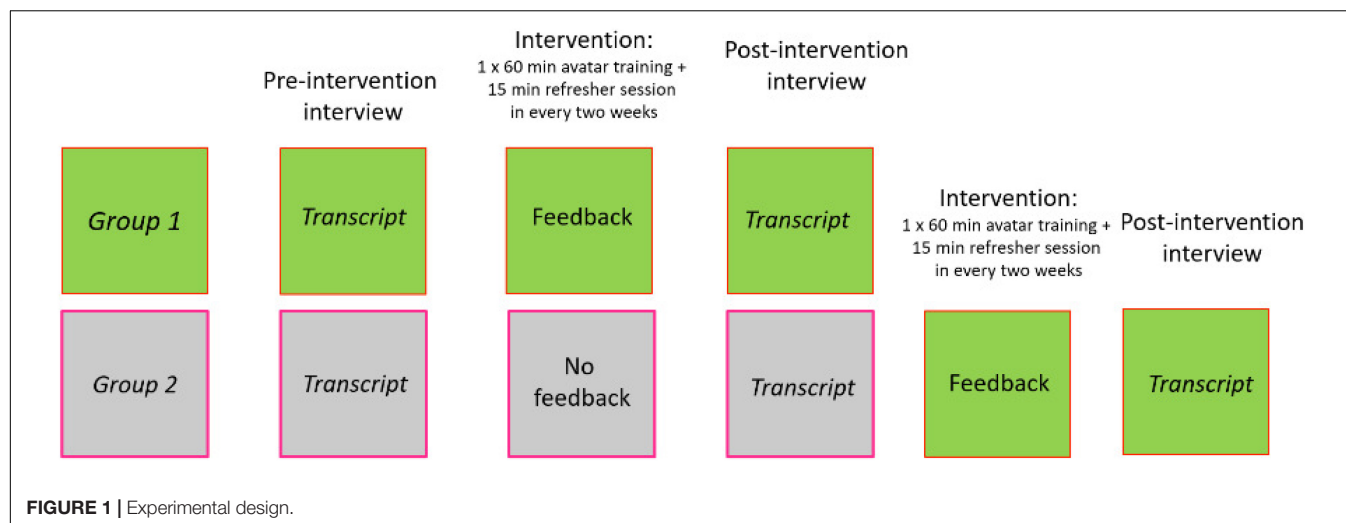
Pre-intervention interview

Intervention:
1 x 60 min avatar training + 15 min refresher session in every two weeks

Post-intervention interview

Group 1

Transcript

Feedback

Transcript

Intervention:
1 x 60 min avatar training + 15 min refresher session in every two weeks

Post-intervention interview

Group 2

Transcript

No feedback

Transcript

Feedback

Transcript

FIGURE 1 | Experimental design.